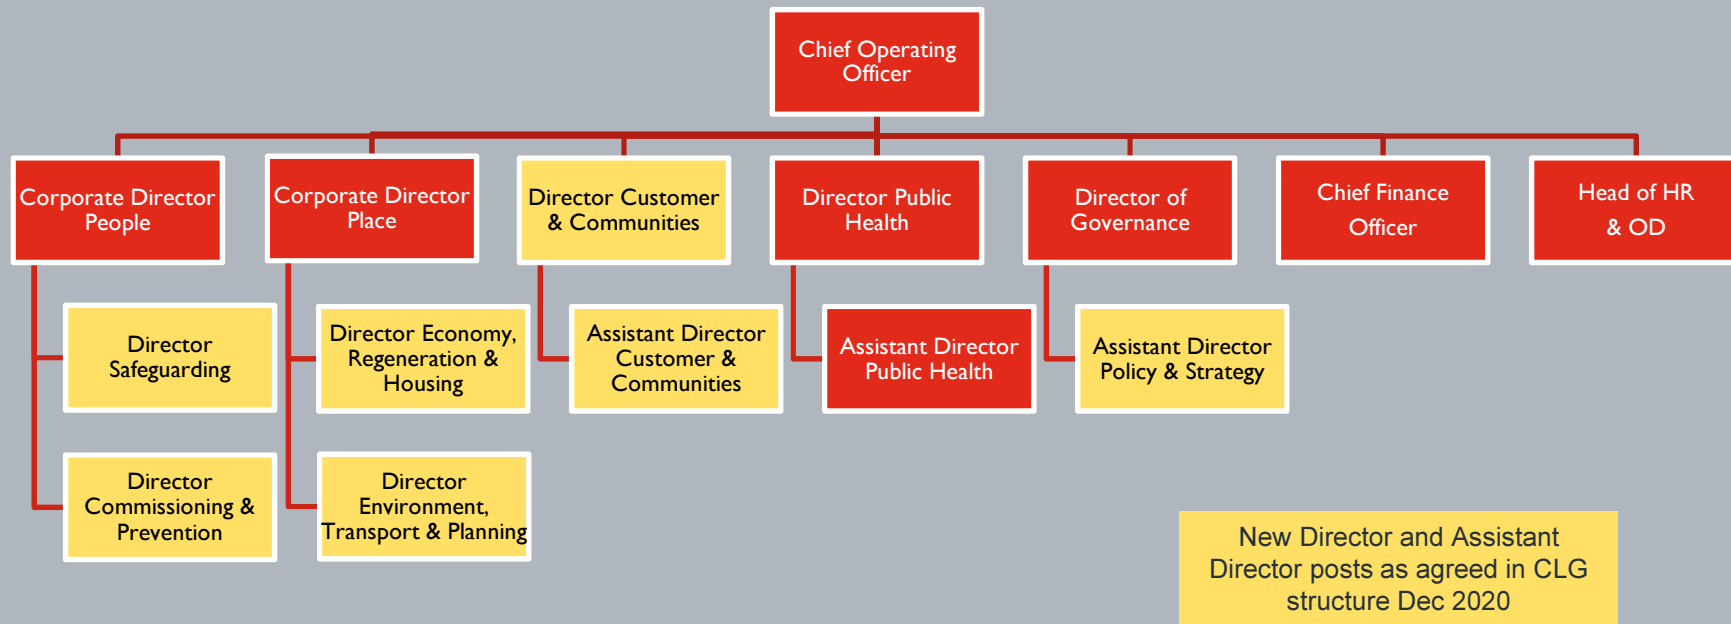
Chief Operating Officer

Corporate Director People

Corporate Director Place

Director Customer & Communities

Director Public Health

Director of Governance

Chief Finance Officer

Head of HR & OD

Director Safeguarding

Director Commissioning & Prevention

Director Economy, Regeneration & Housing

Director Environment, Transport & Planning

Assistant Director Customer & Communities

Assistant Director Public Health

Assistant Director Policy & Strategy

New Director and Assistant Director posts as agreed in CLG structure Dec 2020